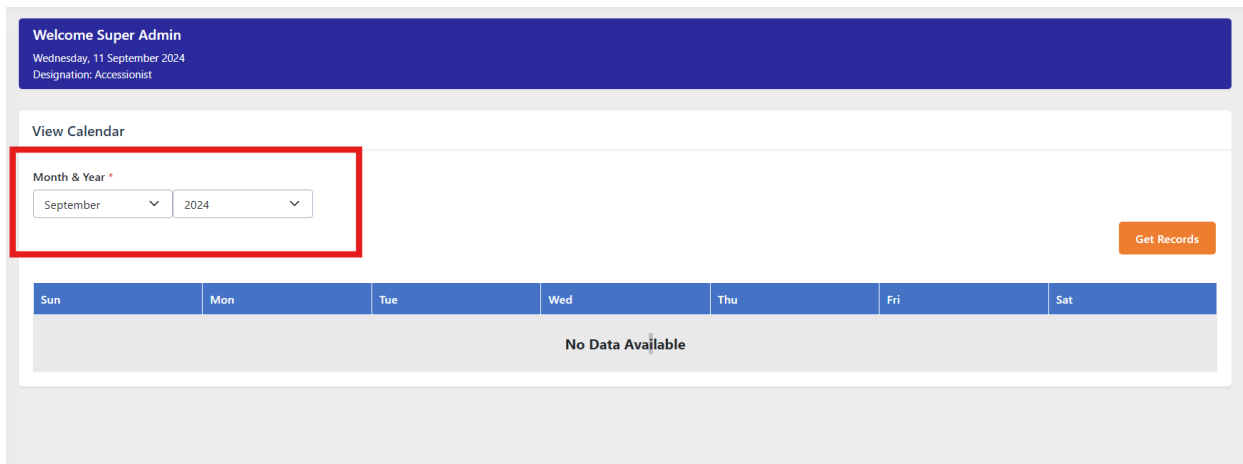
Welcome Super Admin
Wednesday, 11 September 2024
Designation: Accessionist

View Calendar

Month & Year *
September
2024

Get Records

| Sun | Mon | Tue | Wed | Thu | Fri | Sat |
|---|---|---|---|---|---|---|
| No Data Available | | | | | | |